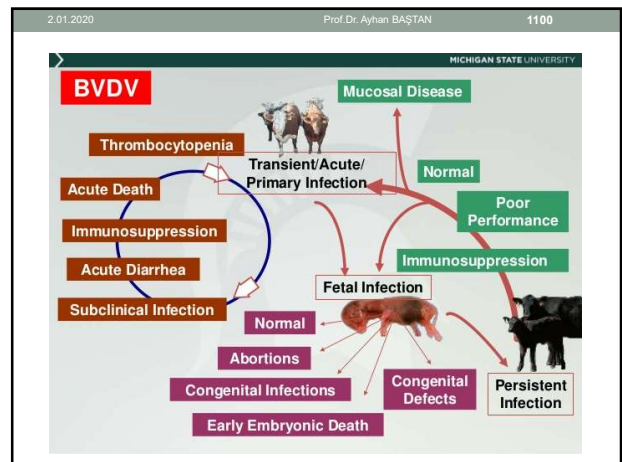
2.01.2020 Prof.Dr. Ayhan BAŞTAN 1100

MICHIGAN STATE UNIVERSITY

BVDV

Mucosal Disease

Thrombocytopenia

Transient/Acute/ Primary Infection

Normal

Acute Death

Poor Performance

Immunosuppression

Acute Diarrhea

Immunosuppression

Fetal Infection

Subclinical Infection

Normal

Abortions

Congenital Infections

Congenital Defects

Persistent Infection

Early Embryonic Death